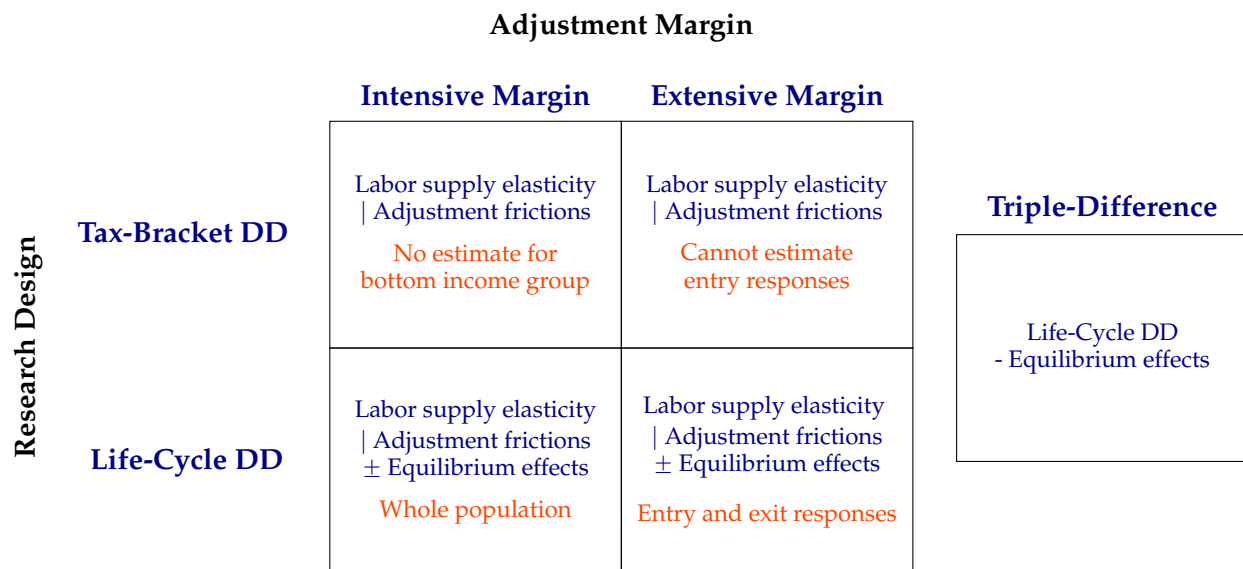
Adjustment Margin

| | Intensive Margin | Extensive Margin |
|---|---|---|
| Tax-Bracket DD | Labor supply elasticity \| Adjustment frictions No estimate for bottom income group | Labor supply elasticity \| Adjustment frictions Cannot estimate entry responses |
| Life-Cycle DD | Labor supply elasticity \| Adjustment frictions $\pm$ Equilibrium effects Whole population | Labor supply elasticity \| Adjustment frictions $\pm$ Equilibrium effects Entry and exit responses |

Research Design

Triple-Difference

Life-Cycle DD
- Equilibrium effects